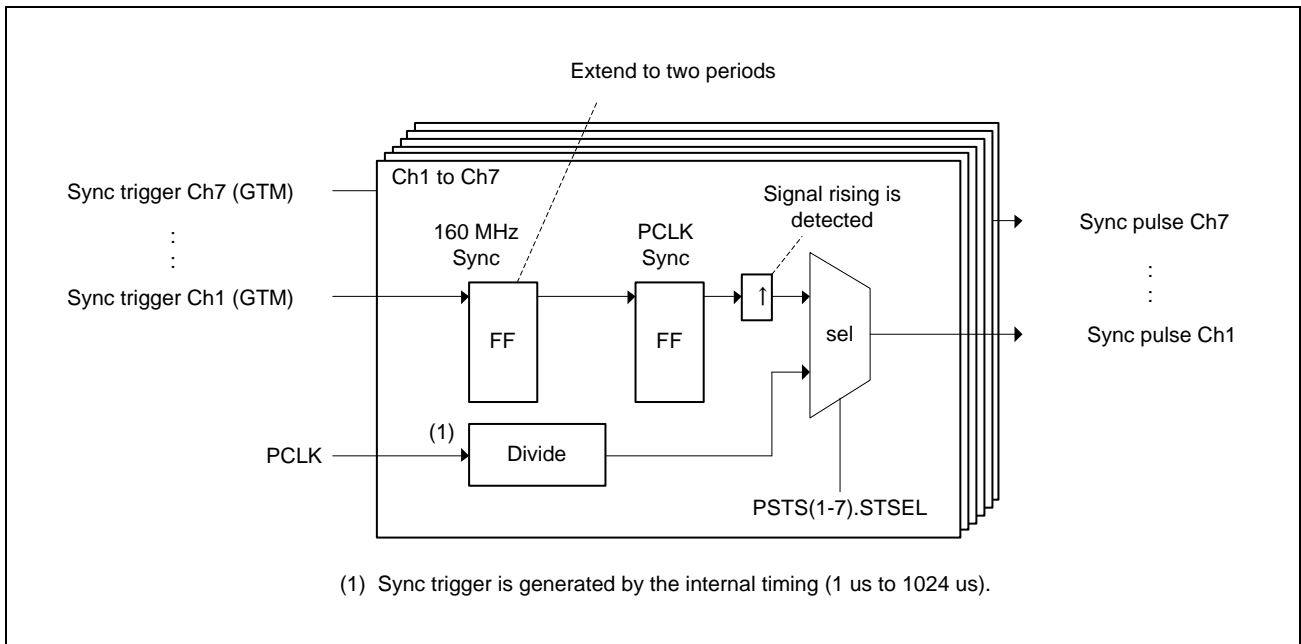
Extend to two periods

Sync trigger Ch7 (GTM)

:
:

Sync trigger Ch1 (GTM)

PCLK

Ch1 to Ch7

160 MHz Sync

FF

PCLK Sync

FF

↑

Signal rising is detected

sel

(1)

Divide

PSTS(1-7).STSEL

Sync pulse Ch7

:
:

Sync pulse Ch1

(1) Sync trigger is generated by the internal timing (1 us to 1024 us).